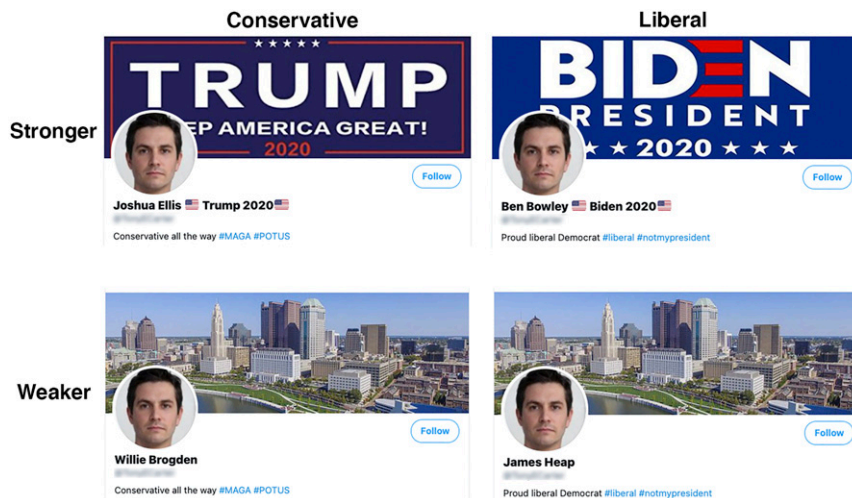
Conservative

Liberal

Stronger

TRUMP
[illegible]EP AMERICA GREAT!
2020

Follow

Joshua Ellis 🇺🇸 Trump 2020🇺🇸
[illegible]

Conservative all the way #MAGA #POTUS

BIDEN
PRESIDENT
2020

Follow

Ben Bowley 🇺🇸 Biden 2020🇺🇸
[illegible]

Proud liberal Democrat #liberal #notmypresident

Weaker

Follow

Willie Brogden
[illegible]

Conservative all the way #MAGA #POTUS

Follow

James Heap
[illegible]

Proud liberal Democrat #liberal #notmypresident